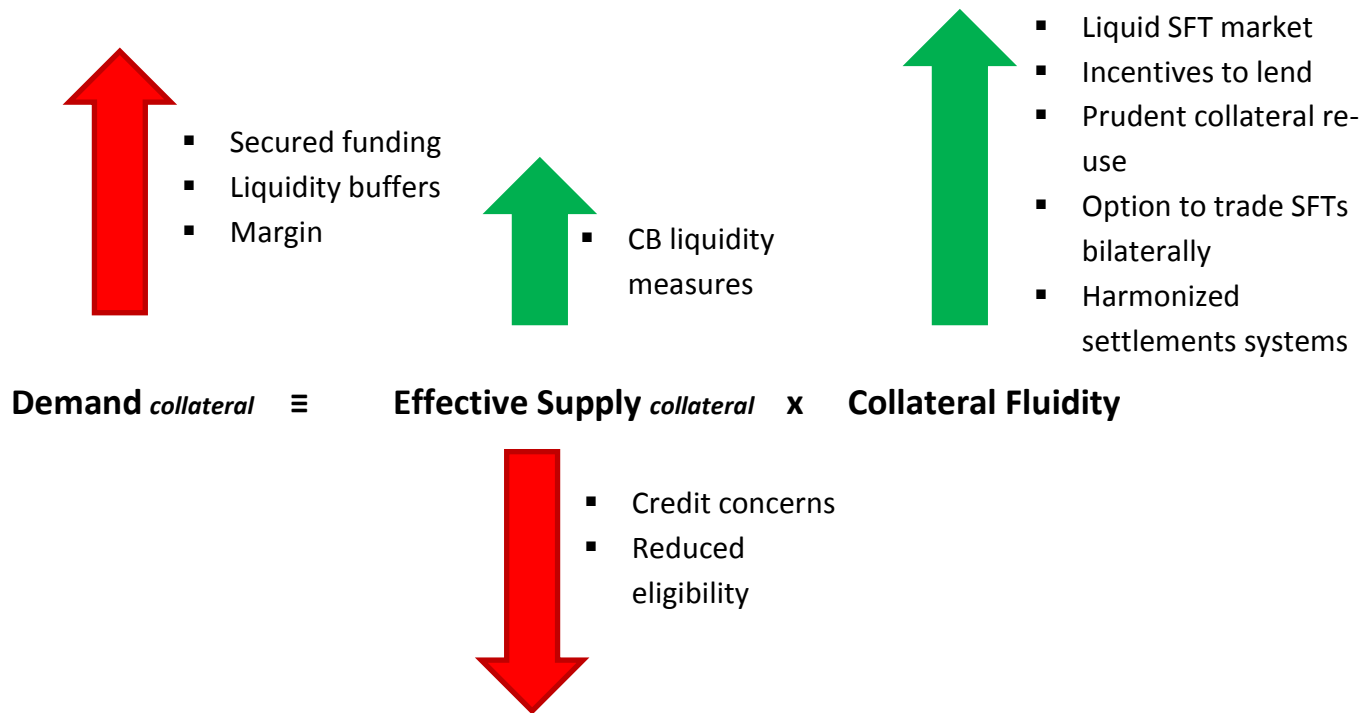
- Liquid SFT market
- Incentives to lend
- Prudent collateral re-use
- Option to trade SFTs bilaterally
- Harmonized settlements systems

- Secured funding
- Liquidity buffers
- Margin

- CB liquidity measures

**Demand** ***collateral*** ≡ **Effective Supply** ***collateral*** **x** **Collateral Fluidity**

- Credit concerns
- Reduced eligibility